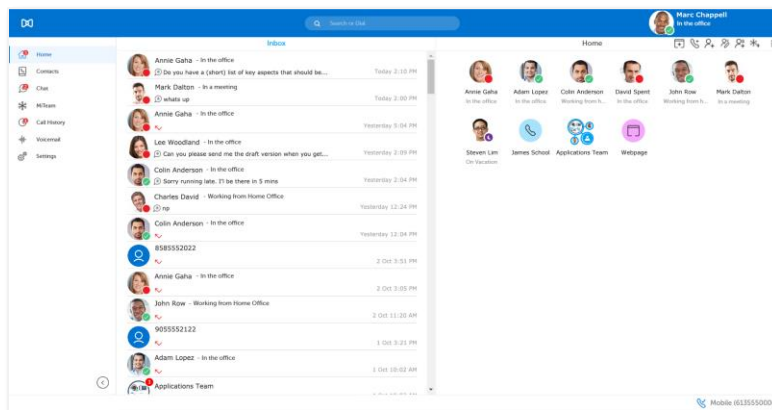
Search or Dial

Marc Chappell
In the office

Home
Contacts
Chat
MiTeam
Call History
Voicemail
Settings

Inbox

Annie Gaha - In the office
Do you have a (short) list of key aspects that should be... Today 2:10 PM

Mark Dalton - In a meeting
whats up Today 2:00 PM

Annie Gaha - In the office
Yesterday 5:04 PM

Lee Woodland - In the office
Can you please send me the draft version when you get... Yesterday 2:09 PM

Colin Anderson - In the office
Sorry running late. I'll be there in 5 mins Yesterday 2:04 PM

Charles David - Working from Home Office
np Yesterday 12:24 PM

Colin Anderson - In the office
Yesterday 12:04 PM

8585552022
2 Oct 3:51 PM

Annie Gaha - In the office
2 Oct 3:05 PM

John Row - Working from Home Office
2 Oct 11:20 AM

9055552122
1 Oct 3:21 PM

Adam Lopez - In the office
1 Oct 10:02 AM

Applications Team

Home

Annie Gaha
In the office

Adam Lopez
In the office

Colin Anderson
Working from h...

David Spent
In the office

John Row
Working from h...

Mark Dalton
In a meeting

Steven Lim
On Vacation

James School

Applications Team

Webpage

Mobile (613555000